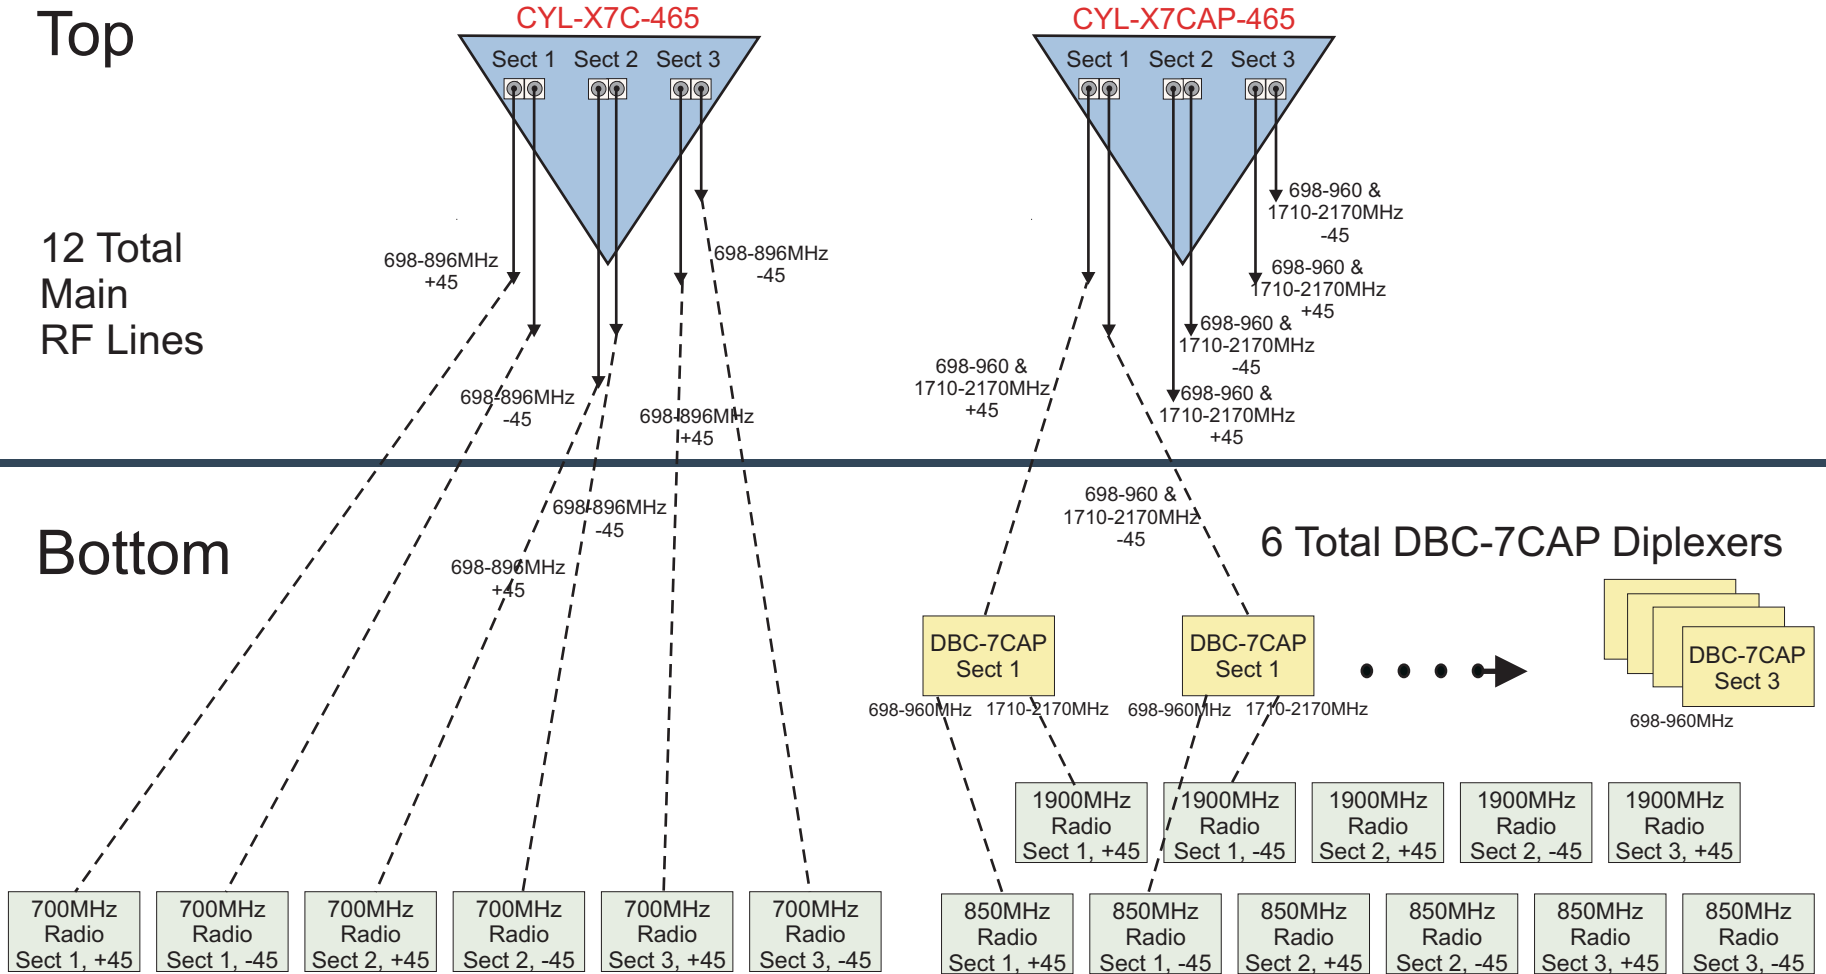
Top

CYL-X7C-465

Sect 1 Sect 2 Sect 3

CYL-X7CAP-465

Sect 1 Sect 2 Sect 3

12 Total Main RF Lines

698-896MHz +45

698-896MHz -45

698-896MHz -45

698-896MHz +45

698-896MHz -45

698-896MHz +45

698-960 & 1710-2170MHz -45

698-960 & 1710-2170MHz +45

698-960 & 1710-2170MHz -45

698-960 & 1710-2170MHz +45

698-960 & 1710-2170MHz +45

698-960 & 1710-2170MHz -45

Bottom

6 Total DBC-7CAP Diplexers

DBC-7CAP Sect 1

DBC-7CAP Sect 1

DBC-7CAP Sect 3

698-960MHz 1710-2170MHz

698-960MHz 1710-2170MHz

698-960MHz

1900MHz Radio Sect 1, +45

1900MHz Radio Sect 1, -45

1900MHz Radio Sect 2, +45

1900MHz Radio Sect 2, -45

1900MHz Radio Sect 3, +45

700MHz Radio Sect 1, +45

700MHz Radio Sect 1, -45

700MHz Radio Sect 2, +45

700MHz Radio Sect 2, -45

700MHz Radio Sect 3, +45

700MHz Radio Sect 3, -45

850MHz Radio Sect 1, +45

850MHz Radio Sect 1, -45

850MHz Radio Sect 2, +45

850MHz Radio Sect 2, -45

850MHz Radio Sect 3, +45

850MHz Radio Sect 3, -45